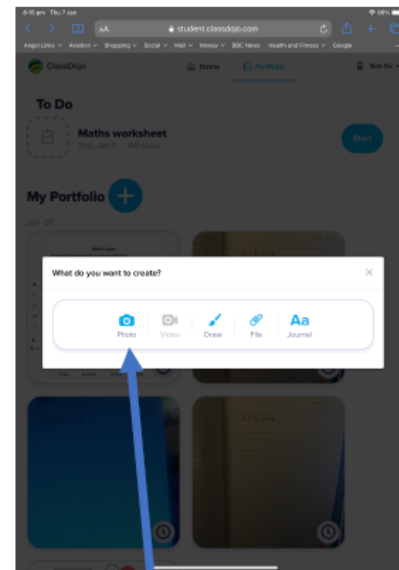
9:15 pm Thu 7 Jan

AA student.classdojo.com

Angel Links Aviation Shopping Social Mail Money BBC News Health and Fitness Google

ClassDojo Home Portfolio

To Do

Maths worksheet
Thu Jan 7 · All class

Start

My Portfolio +

What do you want to create?

Photo Video Draw File Journal